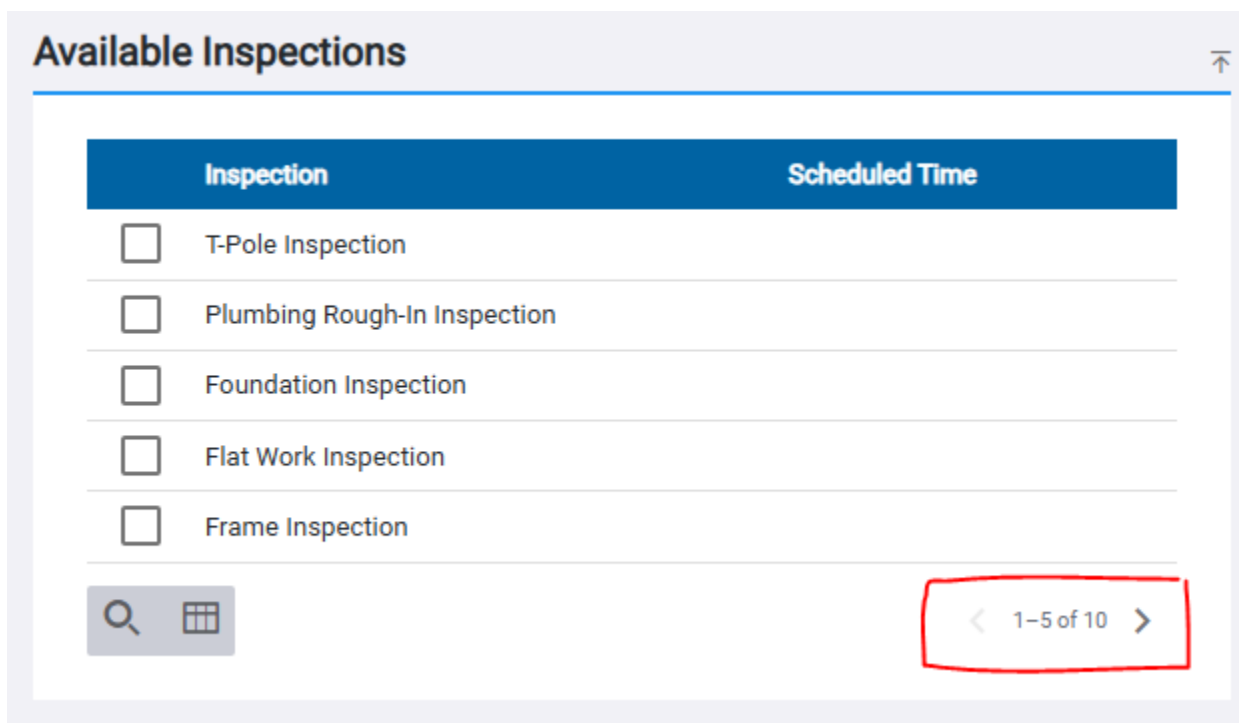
Available Inspections

| | Inspection | Scheduled Time |
|---|---|---|
| ☐ | T-Pole Inspection | |
| ☐ | Plumbing Rough-In Inspection | |
| ☐ | Foundation Inspection | |
| ☐ | Flat Work Inspection | |
| ☐ | Frame Inspection | |

1–5 of 10